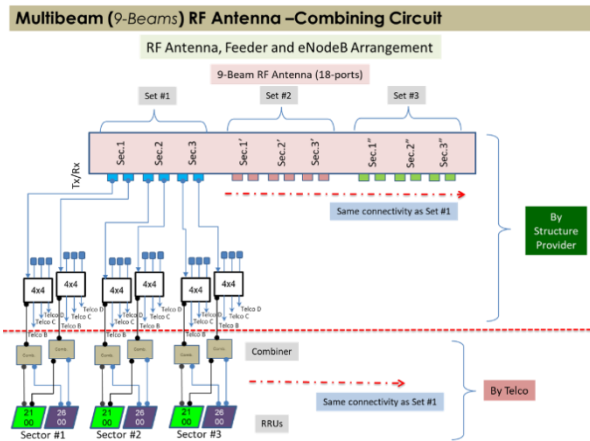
Multibeam (9-Beams) RF Antenna –Combining Circuit

RF Antenna, Feeder and eNodeB Arrangement

9-Beam RF Antenna (18-ports)

Set #1

Set #2

Set #3

Sec.1

Sec.2

Sec.3

Sec.1'

Sec.2'

Sec.3'

Sec.1"

Sec.2"

Sec.3"

Tx/Rx

Same connectivity as Set #1

By Structure Provider

4x4

4x4

4x4

4x4

4x4

4x4

Telco D

Telco C

Telco B

Telco D

Telco C

Telco B

Telco D

Telco C

Telco B

Telco D

Telco C

Telco B

Telco D

Telco C

Telco B

Telco D

Telco C

Telco B

Combiner

Same connectivity as Set #1

By Telco

RRUs

21 00

26 00

21 00

26 00

21 00

26 00

Sector #1

Sector #2

Sector #3